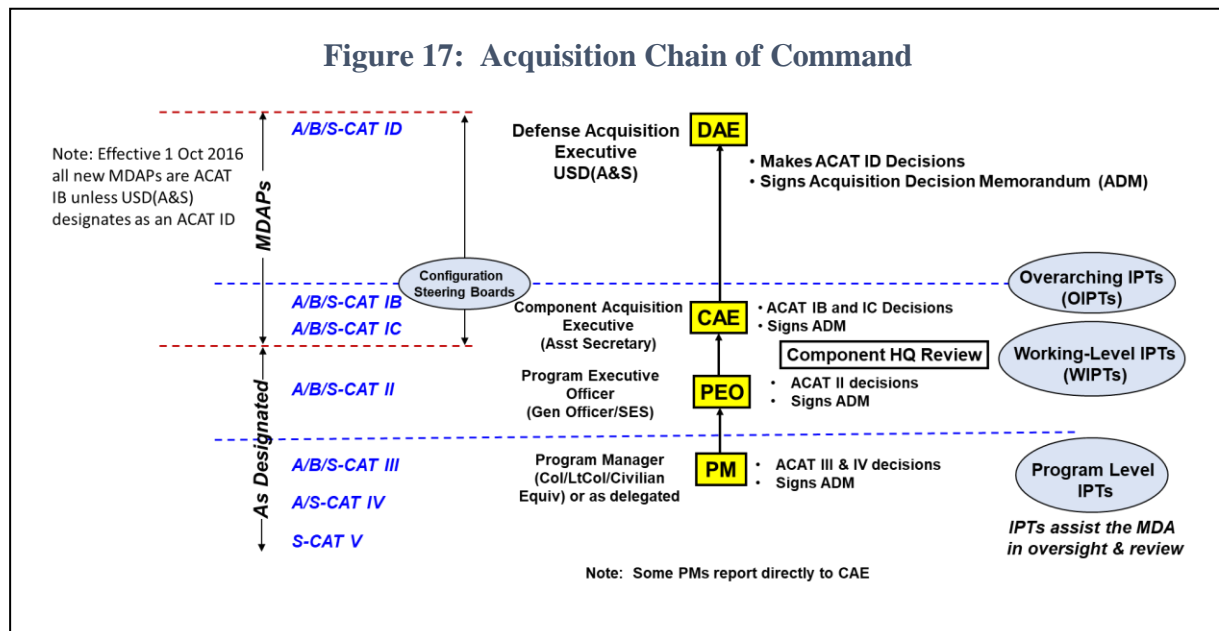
Figure 17: Acquisition Chain of Command

Note: Effective 1 Oct 2016 all new MDAPs are ACAT IB unless USD(A&S) designates as an ACAT ID

MDAPs

A/B/S-CAT ID

Defense Acquisition Executive USD(A&S)

DAE

• Makes ACAT ID Decisions
• Signs Acquisition Decision Memorandum (ADM)

Configuration Steering Boards

Overarching IPTs (OIPTs)

A/B/S-CAT IB

A/B/S-CAT IC

Component Acquisition Executive (Asst Secretary)

CAE

• ACAT IB and IC Decisions
• Signs ADM

Component HQ Review

Working-Level IPTs (WIPTs)

As Designated

A/B/S-CAT II

Program Executive Officer (Gen Officer/SES)

PEO

• ACAT II decisions
• Signs ADM

A/B/S-CAT III

A/S-CAT IV

S-CAT V

Program Manager (Col/LtCol/Civilian Equiv) or as delegated

PM

• ACAT III & IV decisions
• Signs ADM

Program Level IPTs

IPTs assist the MDA in oversight & review

Note: Some PMs report directly to CAE